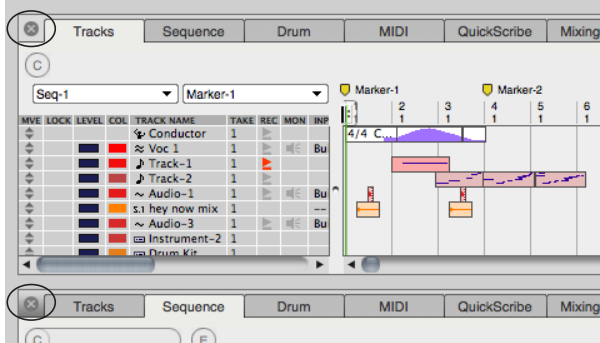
Tracks Sequence Drum MIDI QuickScribe Mixing

C

Seq-1

Marker-1

Marker-1

Marker-2

| MVE | LOCK | LEVEL | COL | TRACK NAME | TAKE | REC | MON | INP |
|---|---|---|---|---|---|---|---|---|
| | | | | Conductor | 1 | | | |
| | | | | Voc 1 | 1 | | | Bu |
| | | | | Track-1 | 1 | | | |
| | | | | Track-2 | 1 | | | |
| | | | | Audio-1 | 1 | | | Bu |
| | | | | S.1 hey now mix | 1 | | | -- |
| | | | | Audio-3 | 1 | | | Bu |
| | | | | Instrument-2 | 1 | | | |
| | | | | Drum Kit | 1 | | | |

1 2 3 4 5 6
1 1 1 1 1 1

4/4 C

Tracks Sequence Drum MIDI QuickScribe Mixing

C E